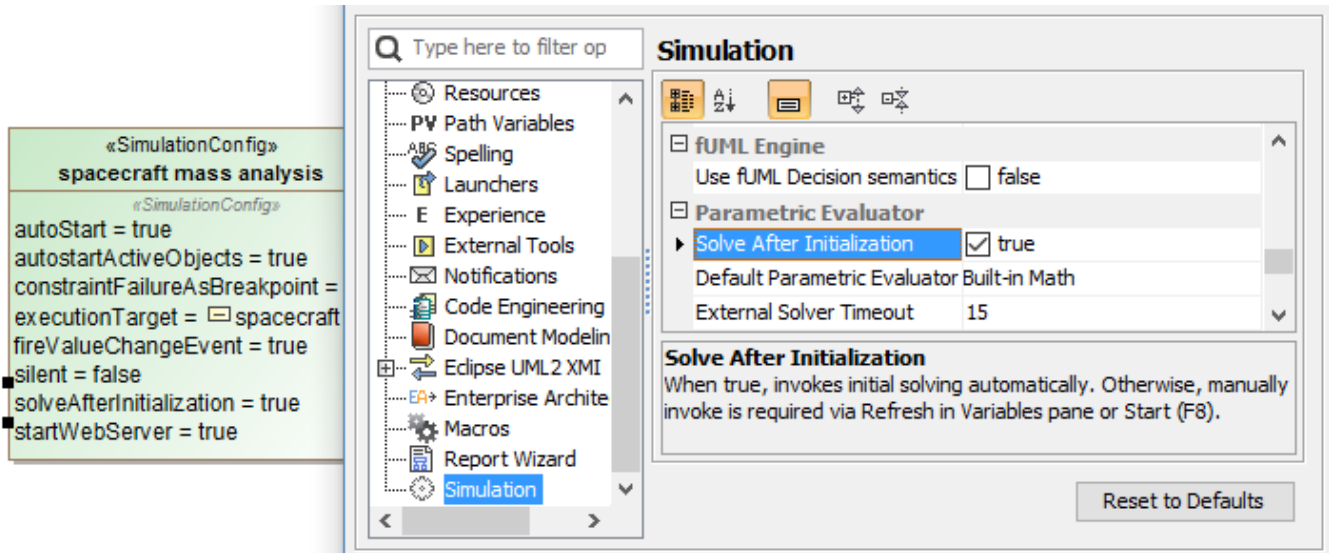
«SimulationConfig»
spacecraft mass analysis
«SimulationConfig»
autoStart = true
autostartActiveObjects = true
constraintFailureAsBreakpoint =
executionTarget = spacecraft
fireValueChangeEvent = true
silent = false
solveAfterInitialization = true
startWebServer = true

Type here to filter op

Resources
PV Path Variables
Spelling
Launchers
E Experience
External Tools
Notifications
Code Engineering
Document Modelin
Eclipse UML2 XMI
Enterprise Archite
Macros
Report Wizard
Simulation

Simulation

fUML Engine
Use fUML Decision semantics | false
Parametric Evaluator
Solve After Initialization | true
Default Parametric Evaluator | Built-in Math
External Solver Timeout | 15

Solve After Initialization
When true, invokes initial solving automatically. Otherwise, manually invoke is required via Refresh in Variables pane or Start (F8).

Reset to Defaults